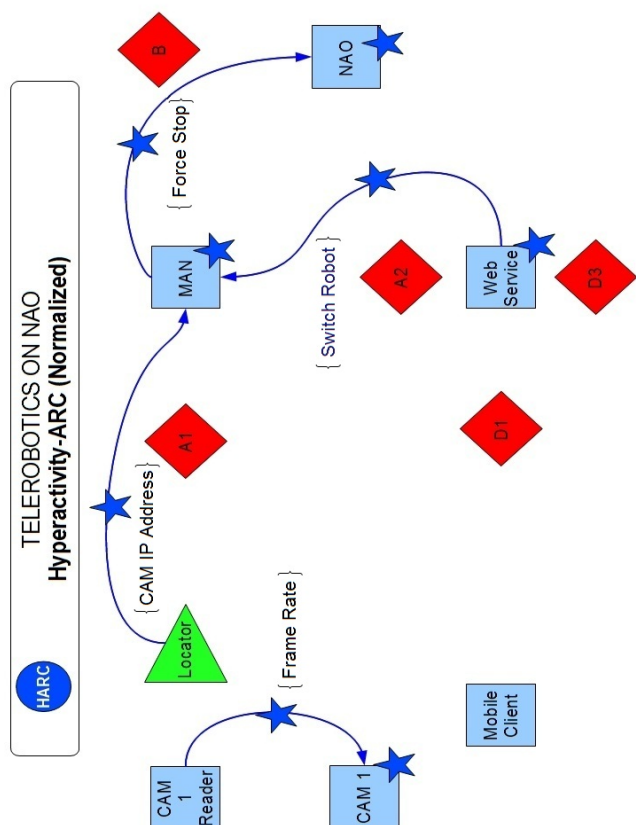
HARC

TELEROBOTICS ON NAO
Hyperactivity-ARC (Normalized)

B

NAO

{ Force Stop }

MAN

{ Switch Robot }

A2

Web Service

D3

A1

D1

{ CAM IP Address }

Locator

{ Frame Rate }

Mobile Client

CAM 1 Reader

CAM 1